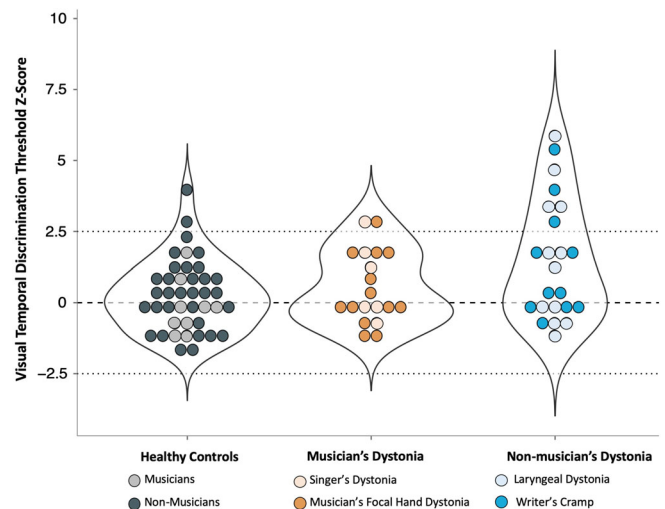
Visual Temporal Discrimination Threshold Z-Score

10
7.5
5
2.5
0
−2.5

Healthy Controls
Musician's Dystonia
Non-musician's Dystonia

Musicians
Non-Musicians
Singer's Dystonia
Musician's Focal Hand Dystonia
Laryngeal Dystonia
Writer's Cramp